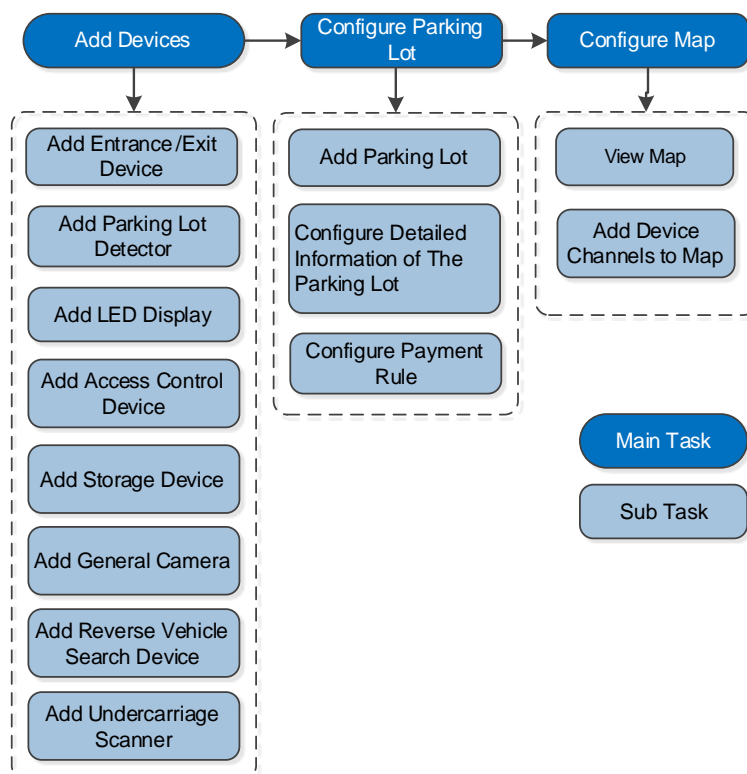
Add Devices

Configure Parking Lot

Configure Map

Add Entrance/Exit Device

Add Parking Lot Detector

Add LED Display

Add Access Control Device

Add Storage Device

Add General Camera

Add Reverse Vehicle Search Device

Add Undercarriage Scanner

Add Parking Lot

Configure Detailed Information of The Parking Lot

Configure Payment Rule

View Map

Add Device Channels to Map

Main Task

Sub Task